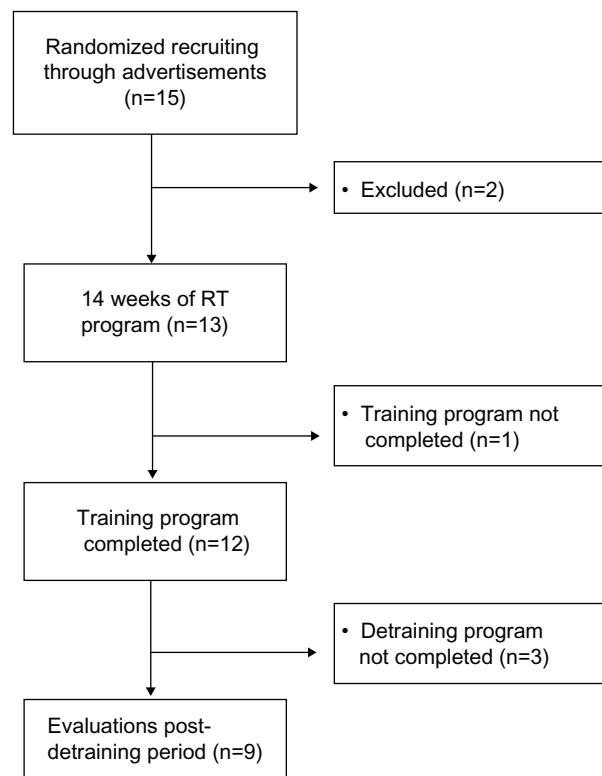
Randomized recruiting through advertisements (n=15)

• Excluded (n=2)

14 weeks of RT program (n=13)

• Training program not completed (n=1)

Training program completed (n=12)

• Detraining program not completed (n=3)

Evaluations post-detraining period (n=9)